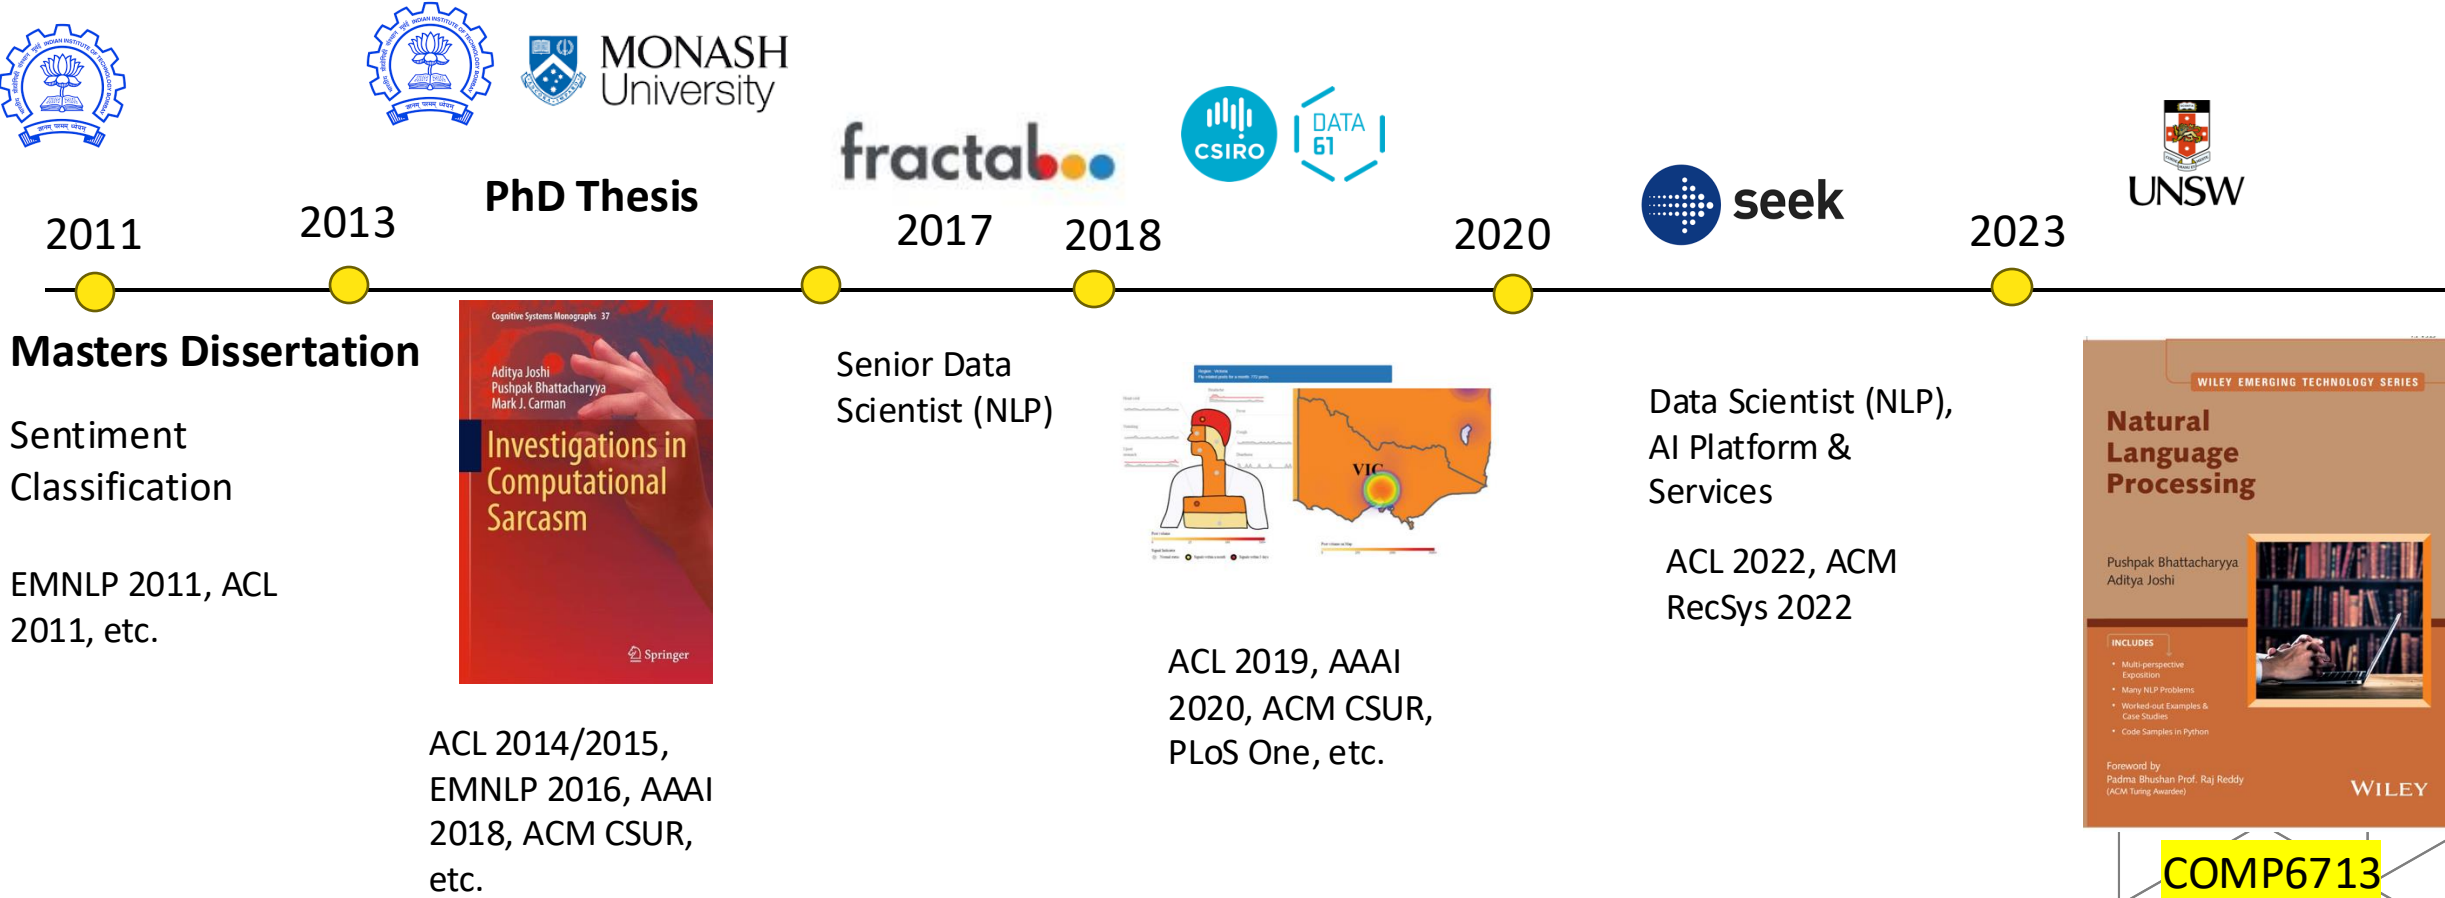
MONASH University

PhD Thesis

fractal

CSIRO

DATA 61

seek

UNSW

2011

2013

2017

2018

2020

2023

Masters Dissertation

Sentiment Classification

EMNLP 2011, ACL 2011, etc.

Cognitive Systems Monographs 37

Aditya Joshi
Pushpak Bhattacharyya
Mark J. Carman

Investigations in Computational Sarcasm

Springer

ACL 2014/2015, EMNLP 2016, AAAI 2018, ACM CSUR, etc.

Senior Data Scientist (NLP)

VIC

ACL 2019, AAAI 2020, ACM CSUR, PLoS One, etc.

Data Scientist (NLP), AI Platform & Services

ACL 2022, ACM RecSys 2022

WILEY EMERGING TECHNOLOGY SERIES

Natural Language Processing

Pushpak Bhattacharyya
Aditya Joshi

INCLUDES
• Multi-perspective Exposition
• Many NLP Problems
• Worked-out Examples & Case Studies
• Code Samples in Python

Foreword by
Padma Bhushan Prof. Raj Reddy
(ACM Turing Awardee)

WILEY

COMP6713